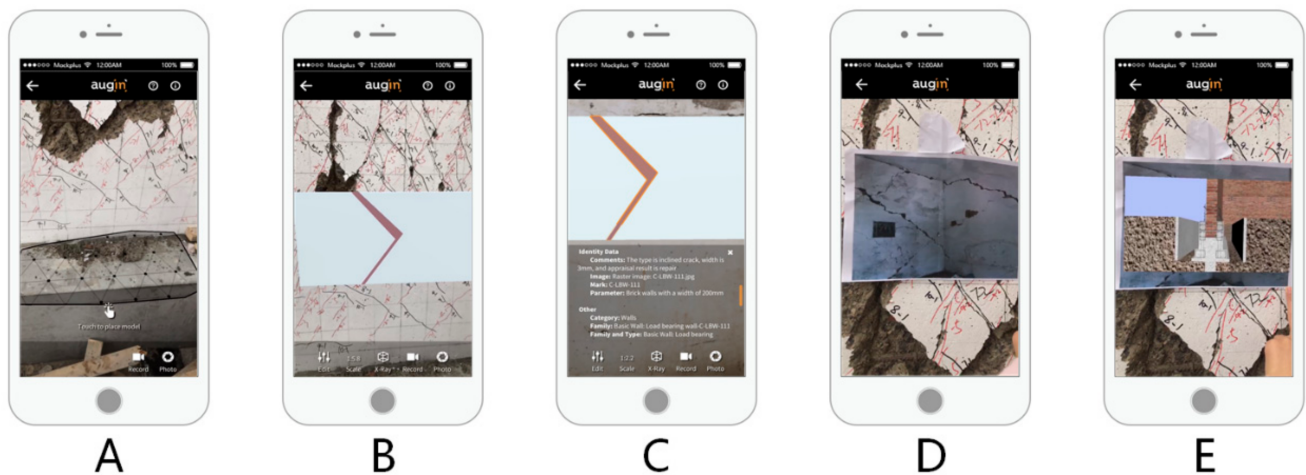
●●●○○ Mockplus 12:00AM 100%
augin
Touch to place model
Record Photo

A

●●●○○ Mockplus 12:00AM 100%
augin
Edit 1:5.8 Scale X-Ray Record Photo

B

●●●○○ Mockplus 12:00AM 100%
augin
Identity Data
Comments: The type is inclined crack, width is 3mm, and appraisal result is repair
Image: Raster image: C-LBW-111.jpg
Mark: C-LBW-111
Parameter: Brick walls with a width of 200mm
Other
Category: Walls
Family: Basic Wall: Load bearing wall-C-LBW-111
Family and Type: Basic Wall: Load bearing
Edit 1:0.2 Scale X-Ray Record Photo

C

●●●○○ Mockplus 12:00AM 100%
augin

D

●●●○○ Mockplus 12:00AM 100%
augin

E